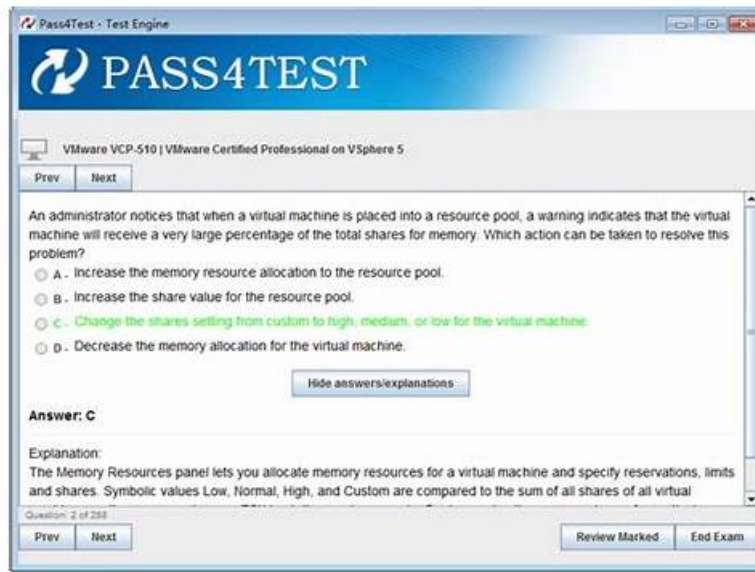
Pass4Test - Test Engine

PASS4TEST

VMware VCP-510 | VMware Certified Professional on VSphere 5

Prev Next

An administrator notices that when a virtual machine is placed into a resource pool, a warning indicates that the virtual machine will receive a very large percentage of the total shares for memory. Which action can be taken to resolve this problem?

A. Increase the memory resource allocation to the resource pool.

B. Increase the share value for the resource pool.

C. Change the shares setting from custom to high, medium, or low for the virtual machine.

D. Decrease the memory allocation for the virtual machine.

Hide answers/explanations

Answer: C

Explanation:
The Memory Resources panel lets you allocate memory resources for a virtual machine and specify reservations, limits and shares. Symbolic values Low, Normal, High, and Custom are compared to the sum of all shares of all virtual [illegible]

Question: 2 of 288

Prev Next Review Marked End Exam